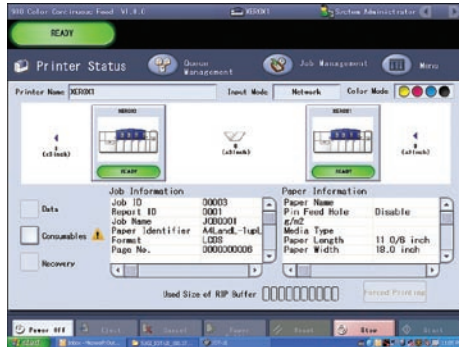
980 Color Continuous Feed V1.0.0
XEROX1
System Administrator
READY
Printer Status
Queue Management
Job Management
Menu
Printer Name XEROX1
Input Mode
Network
Color Mode
XEROX1
XEROX1
(x1inch)
(x1inch)
(x1inch)
READY
READY
Job Information
Job ID 00003
Report ID 0001
Job Name JOB0001
Paper Identifier A4Land,-1upL
Format LCDS
Page No. 0000000006
Paper Information
Paper Name
Pin Feed Hole Disable
g/m2
Media Type
Paper Length 11 0/6 inch
Paper Width 18.0 inch
Data
Consumables
Recovery
Used Size of RIP Buffer
Forced Printing
Power Off
Eject
Cancel
Pause
Reset
Stop
Start